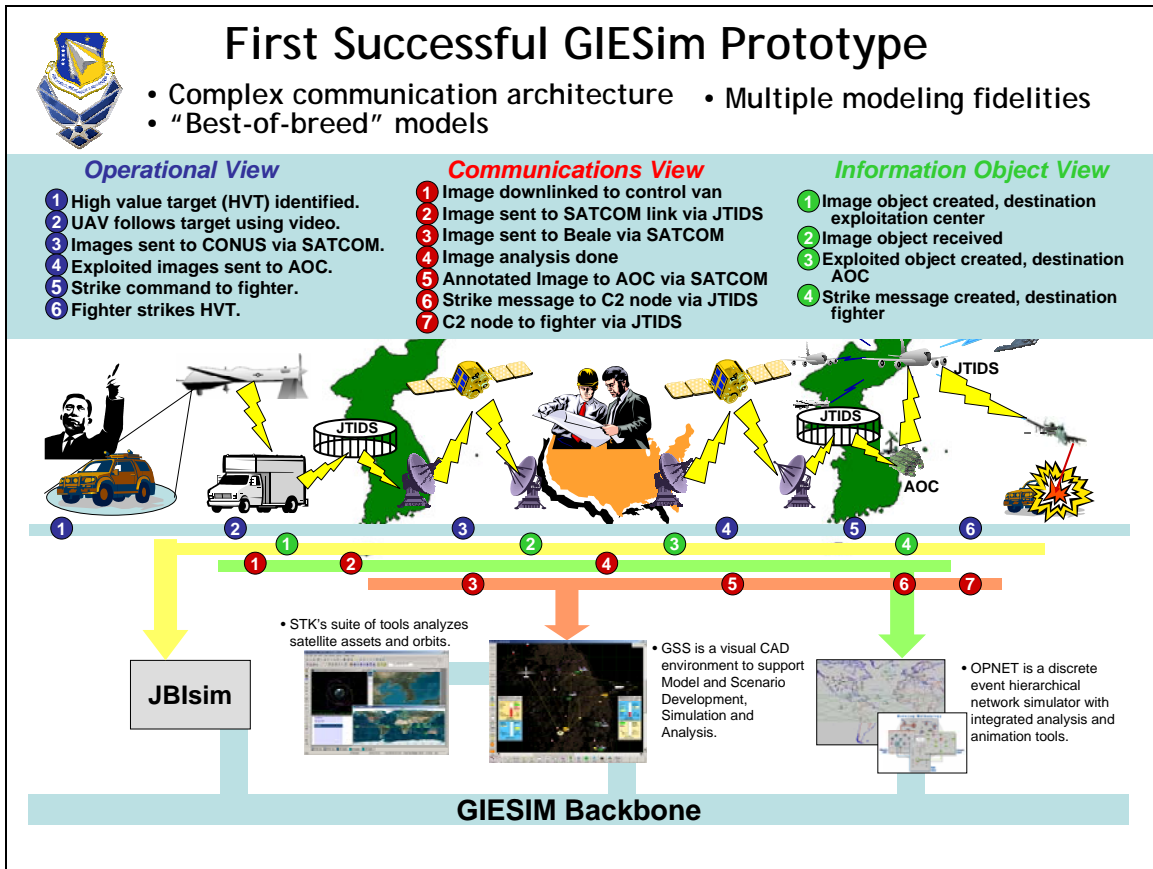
First Successful GIESim Prototype

• Complex communication architecture
• "Best-of-breed" models
• Multiple modeling fidelities

Operational View
1 High value target (HVT) identified.
2 UAV follows target using video.
3 Images sent to CONUS via SATCOM.
4 Exploited images sent to AOC.
5 Strike command to fighter.
6 Fighter strikes HVT.

Communications View
1 Image downlinked to control van
2 Image sent to SATCOM link via JTIDS
3 Image sent to Beale via SATCOM
4 Image analysis done
5 Annotated Image to AOC via SATCOM
6 Strike message to C2 node via JTIDS
7 C2 node to fighter via JTIDS

Information Object View
1 Image object created, destination exploitation center
2 Image object received
3 Exploited object created, destination AOC
4 Strike message created, destination fighter

JTIDS
JTIDS
JTIDS
AOC

1 2 3 4 5 6
1 2 3 4
1 2 3 4 5 6 7

• STK's suite of tools analyzes satellite assets and orbits.

• GSS is a visual CAD environment to support Model and Scenario Development, Simulation and Analysis.

• OPNET is a discrete event hierarchical network simulator with integrated analysis and animation tools.

JBIsim

GIESIM Backbone